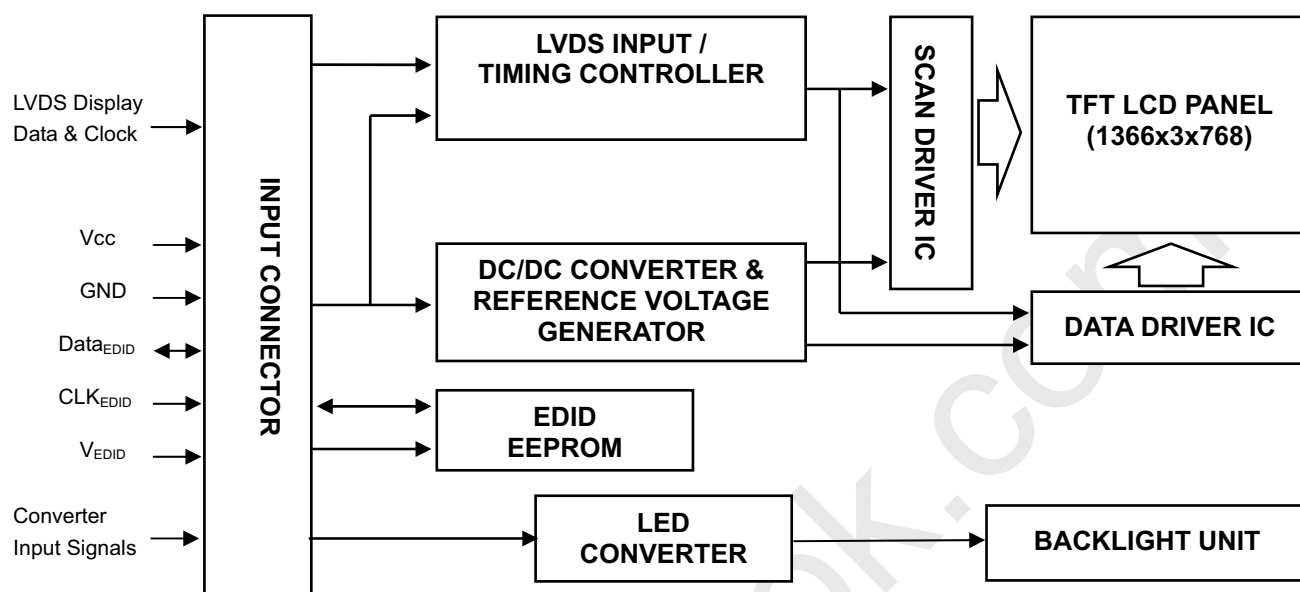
LVDS Display Data & Clock

Vcc

GND

Data$_{EDID}$

CLK$_{EDID}$

V$_{EDID}$

Converter Input Signals

INPUT CONNECTOR

LVDS INPUT / TIMING CONTROLLER

DC/DC CONVERTER & REFERENCE VOLTAGE GENERATOR

EDID EEPROM

LED CONVERTER

SCAN DRIVER IC

TFT LCD PANEL (1366x3x768)

DATA DRIVER IC

BACKLIGHT UNIT